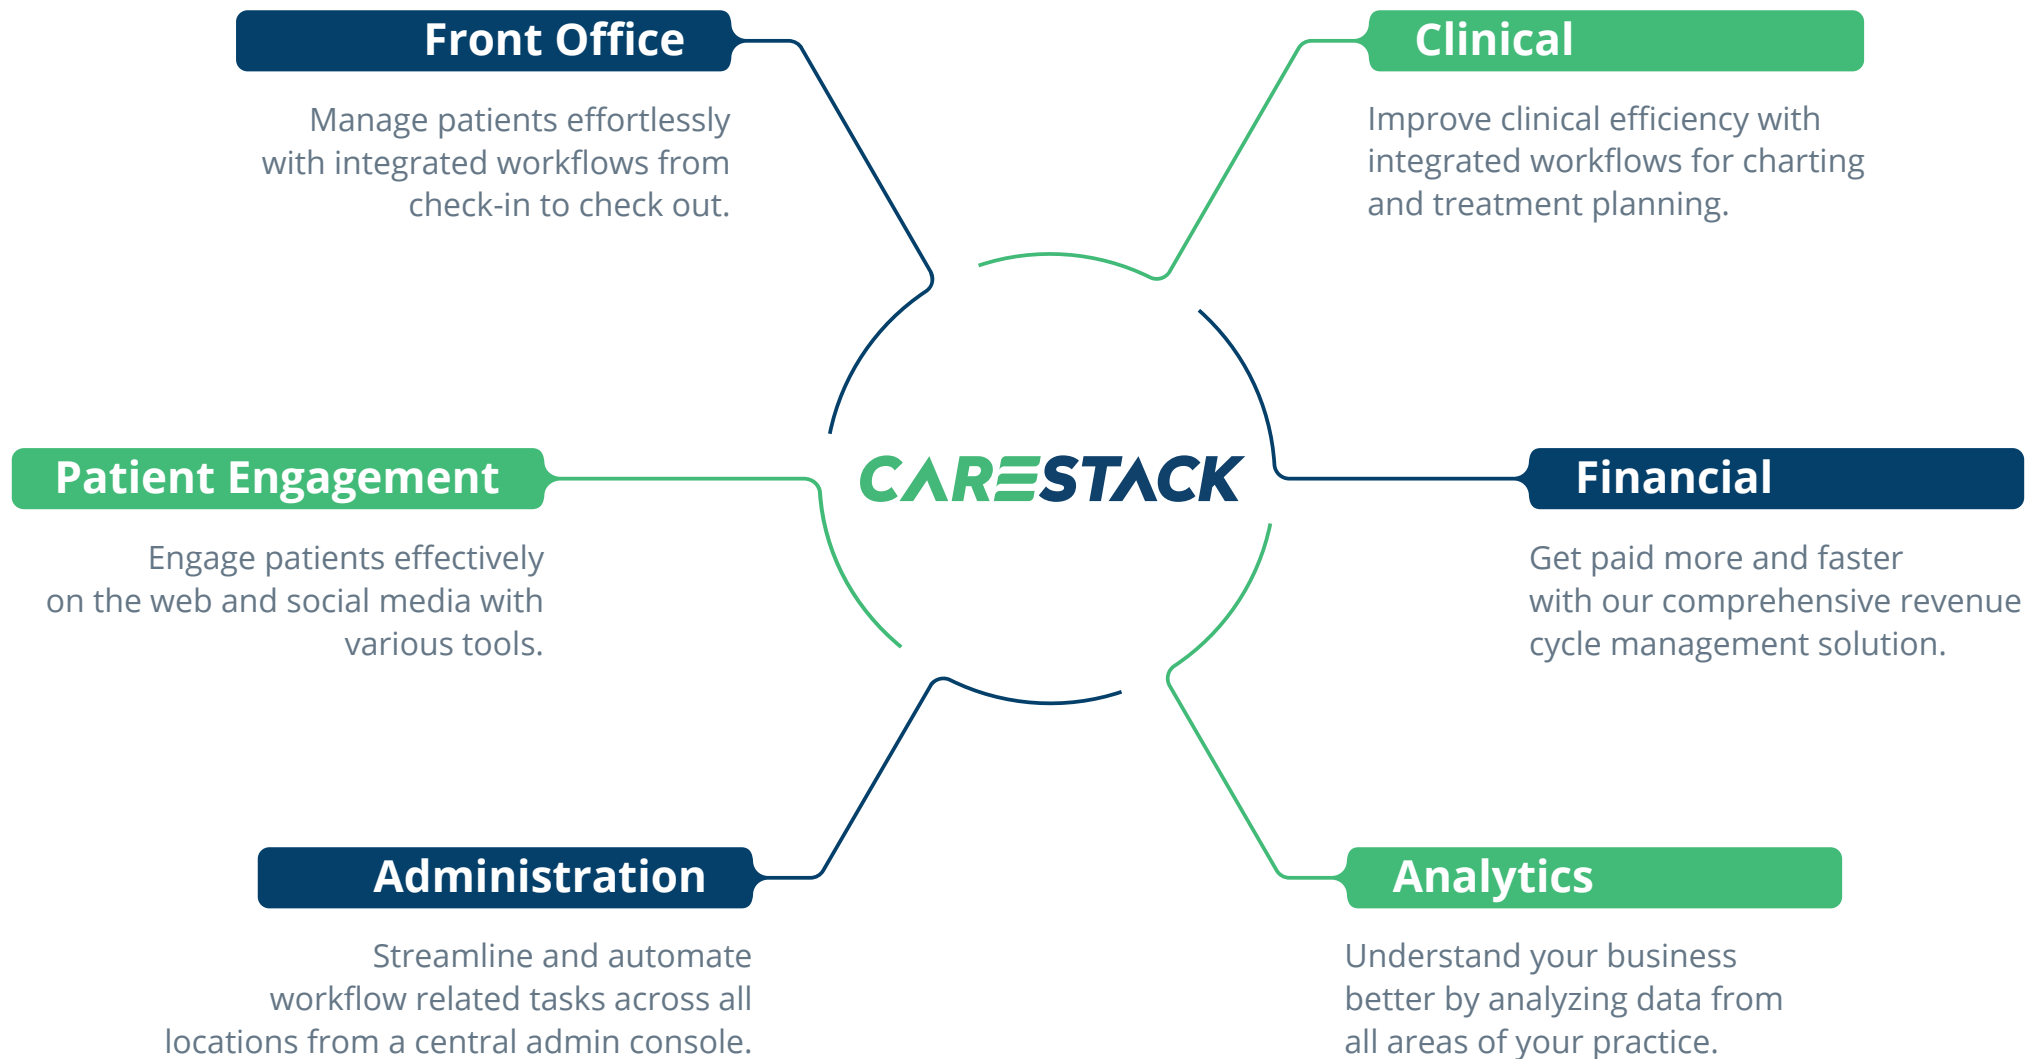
Front Office

Manage patients effortlessly with integrated workflows from check-in to check out.

Clinical

Improve clinical efficiency with integrated workflows for charting and treatment planning.

Patient Engagement

Engage patients effectively on the web and social media with various tools.

CARESTACK

Financial

Get paid more and faster with our comprehensive revenue cycle management solution.

Administration

Streamline and automate workflow related tasks across all locations from a central admin console.

Analytics

Understand your business better by analyzing data from all areas of your practice.